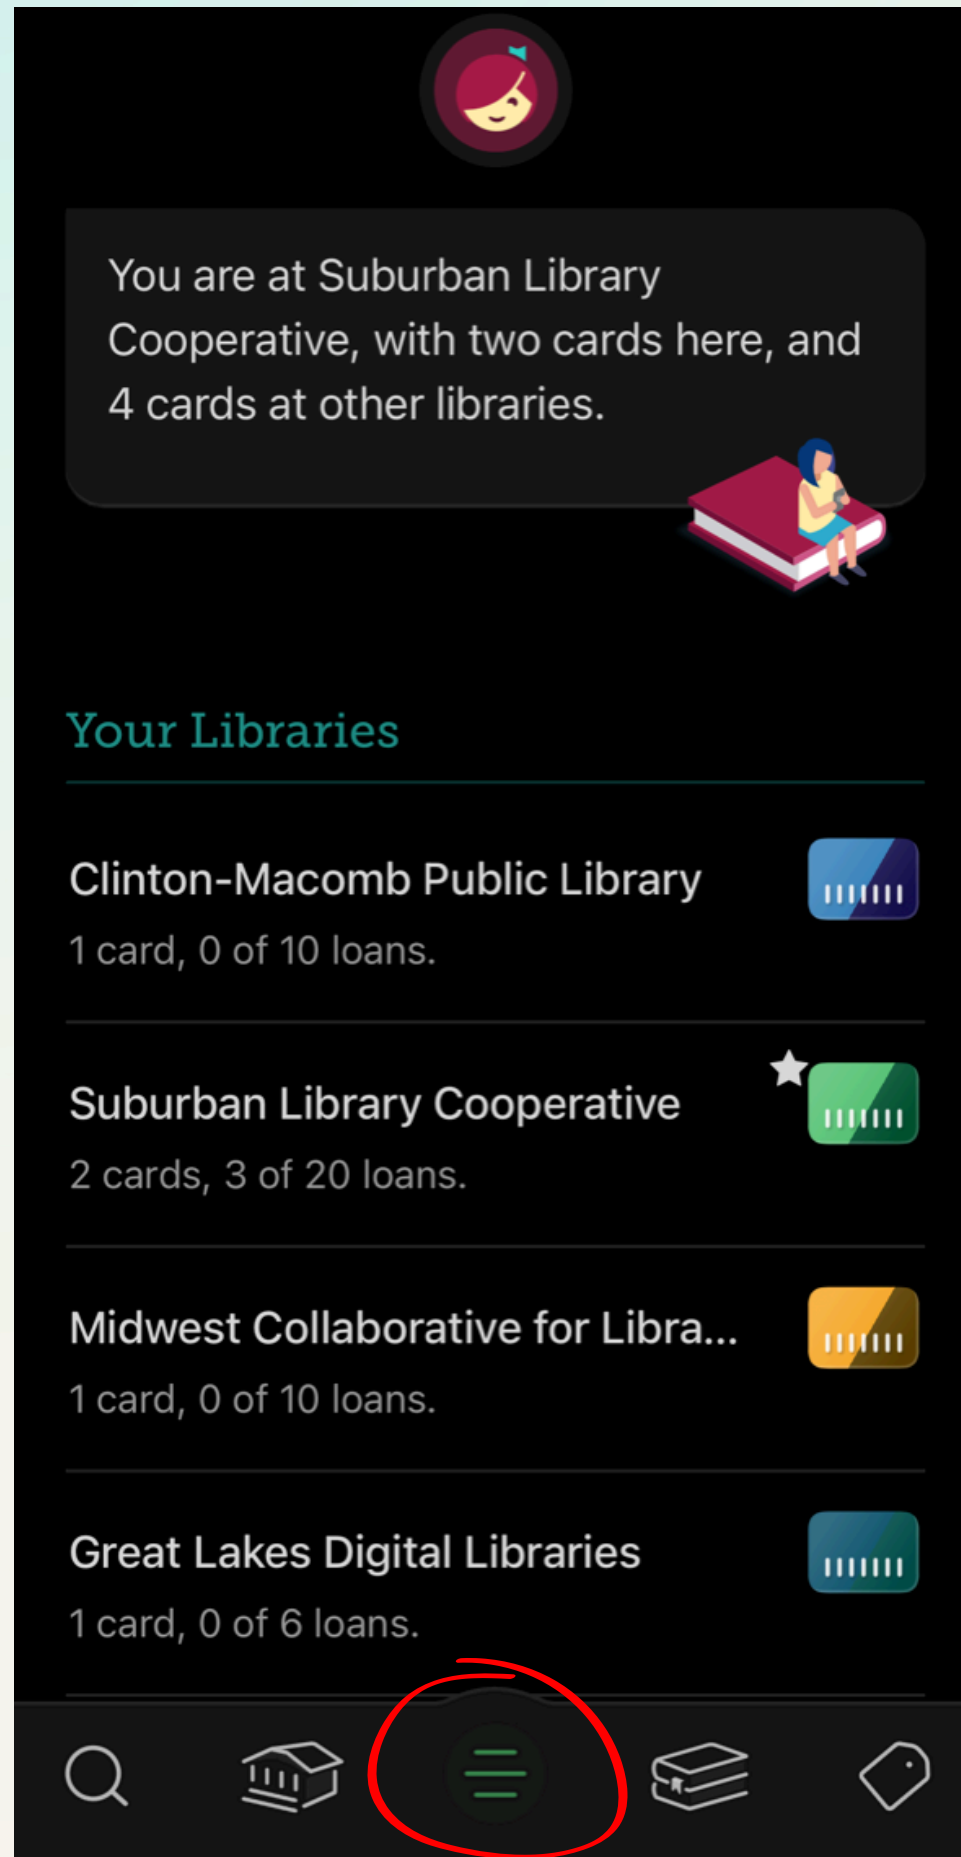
You are at Suburban Library Cooperative, with two cards here, and 4 cards at other libraries.

Your Libraries

Clinton-Macomb Public Library
1 card, 0 of 10 loans.

Suburban Library Cooperative
2 cards, 3 of 20 loans.

Midwest Collaborative for Libra...
1 card, 0 of 10 loans.

Great Lakes Digital Libraries
1 card, 0 of 6 loans.